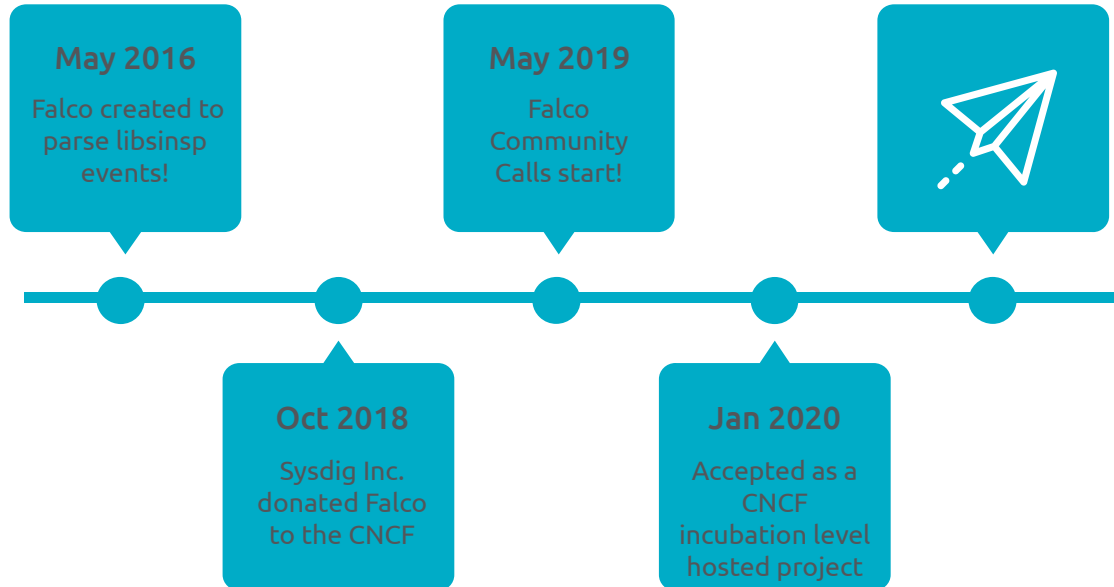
May 2016

Falco created to parse libsinsp events!

Oct 2018

Sysdig Inc. donated Falco to the CNCF

May 2019

Falco Community Calls start!

Jan 2020

Accepted as a CNCF incubation level hosted project